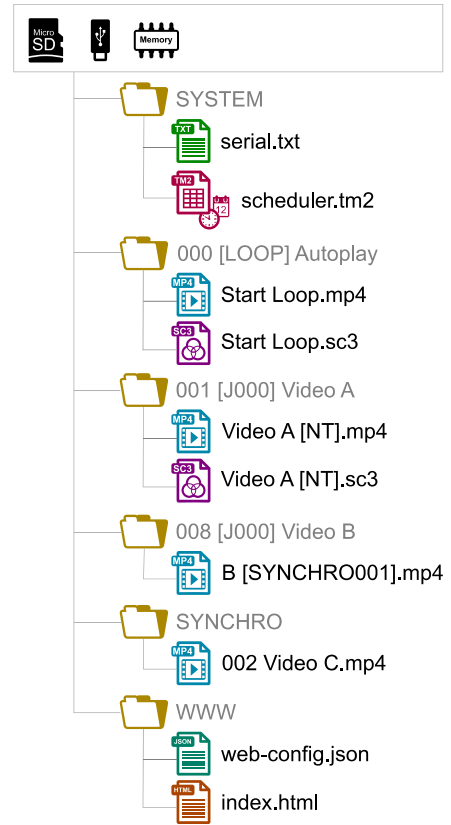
Micro SD

Memory

SYSTEM

TXT serial.txt

TM2 scheduler.tm2

12

000 [LOOP] Autoplay

MP4 Start Loop.mp4

SC3 Start Loop.sc3

001 [J000] Video A

MP4 Video A [NT].mp4

SC3 Video A [NT].sc3

008 [J000] Video B

MP4 B [SYNCHRO001].mp4

SYNCHRO

MP4 002 Video C.mp4

WWW

JSON web-config.json

HTML index.html